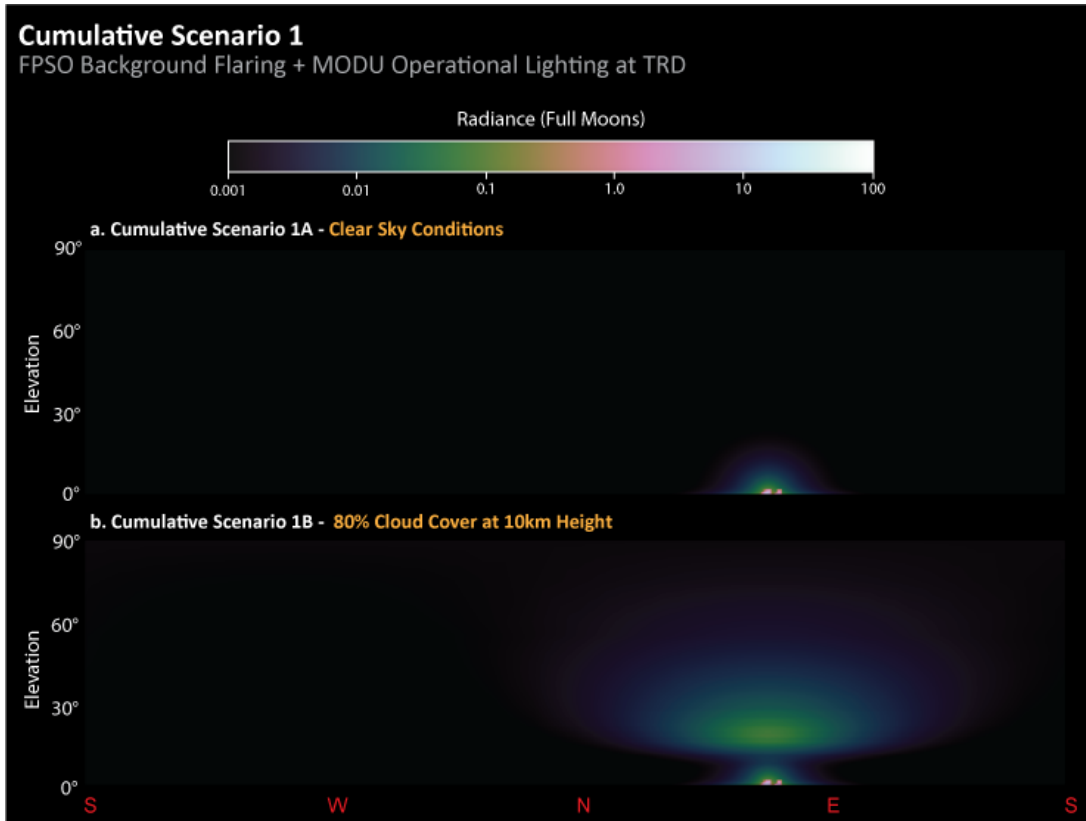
Cumulative Scenario 1
FPSO Background Flaring + MODU Operational Lighting at TRD

Radiance (Full Moons)

0.001 0.01 0.1 1.0 10 100

a. Cumulative Scenario 1A - Clear Sky Conditions

90°
60°
30°
0°
Elevation

b. Cumulative Scenario 1B - 80% Cloud Cover at 10km Height

90°
60°
30°
0°
Elevation

S W N E S